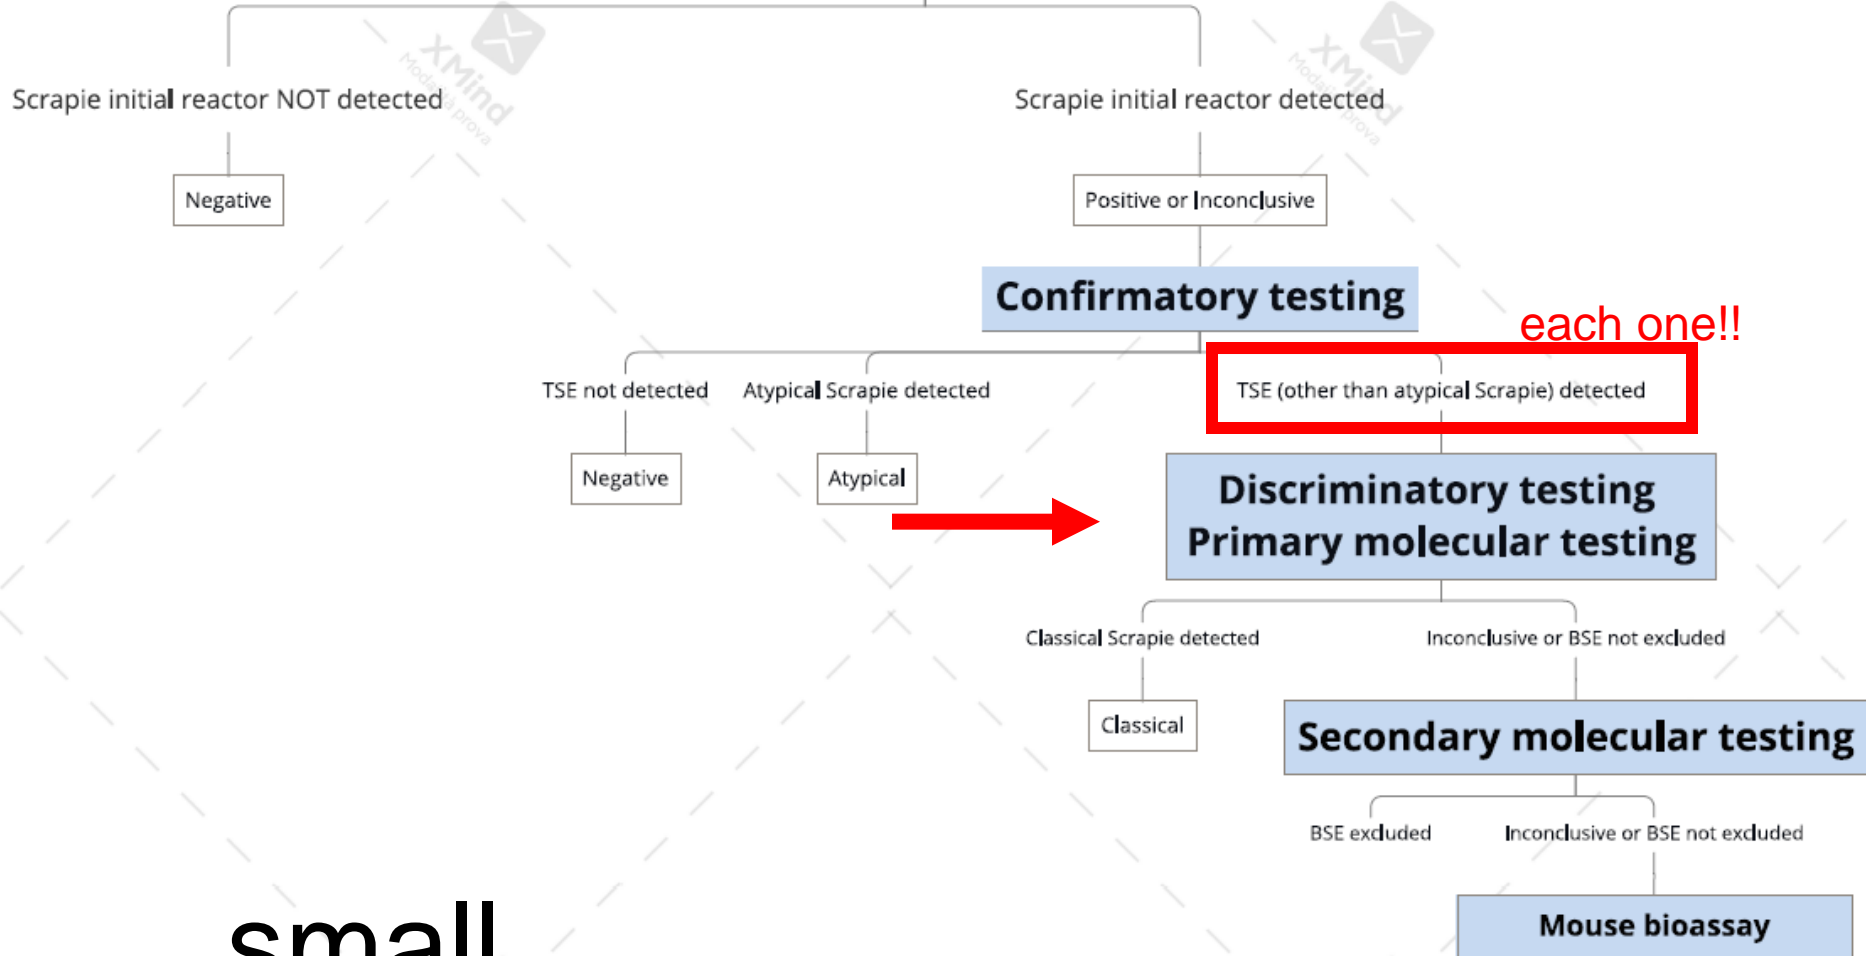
Scrapie initial reactor NOT detected

Scrapie initial reactor detected

Negative

Positive or Inconclusive

Confirmatory testing

each one!!

TSE not detected

Atypical Scrapie detected

TSE (other than atypical Scrapie) detected

Negative

Atypical

Discriminatory testing
Primary molecular testing

Classical Scrapie detected

Inconclusive or BSE not excluded

Classical

Secondary molecular testing

BSE excluded

Inconclusive or BSE not excluded

Mouse bioassay

small

XMind Modalità prova

XMind Modalità prova